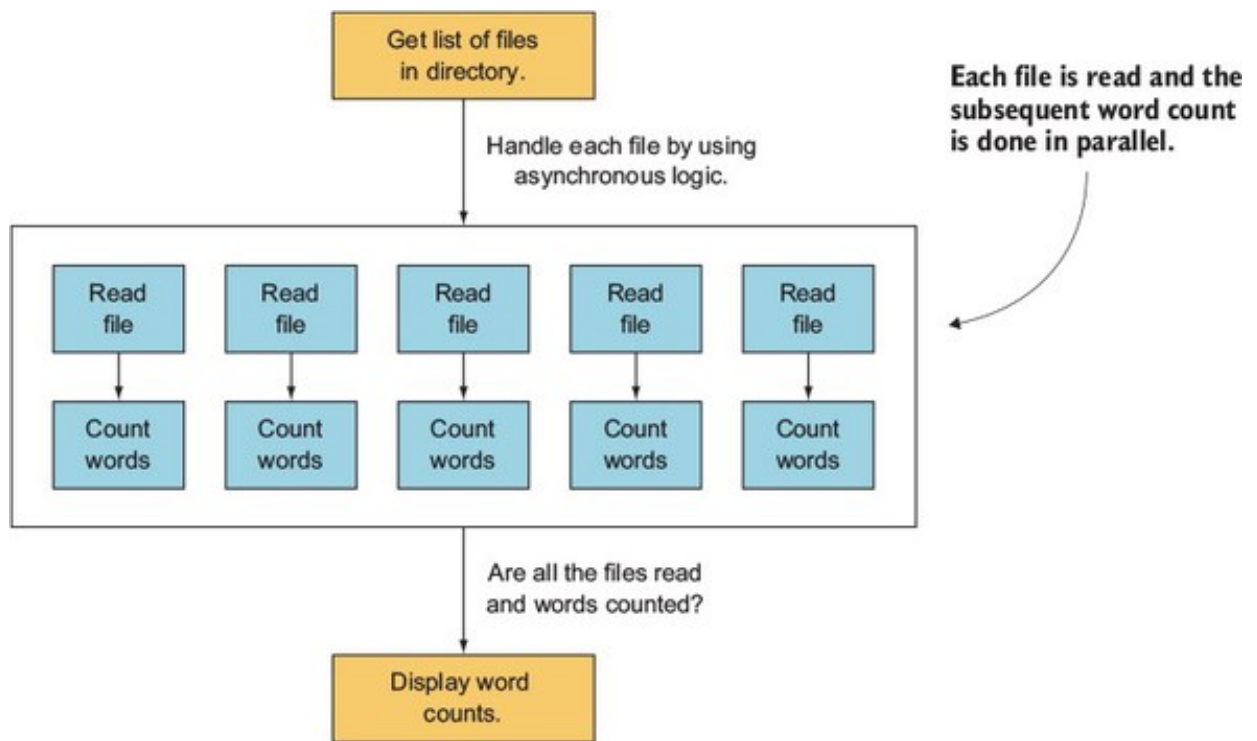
Get list of files in directory.

Each file is read and the subsequent word count is done in parallel.

Handle each file by using asynchronous logic.

Read file

Read file

Read file

Read file

Read file

Count words

Count words

Count words

Count words

Count words

Are all the files read and words counted?

Display word counts.